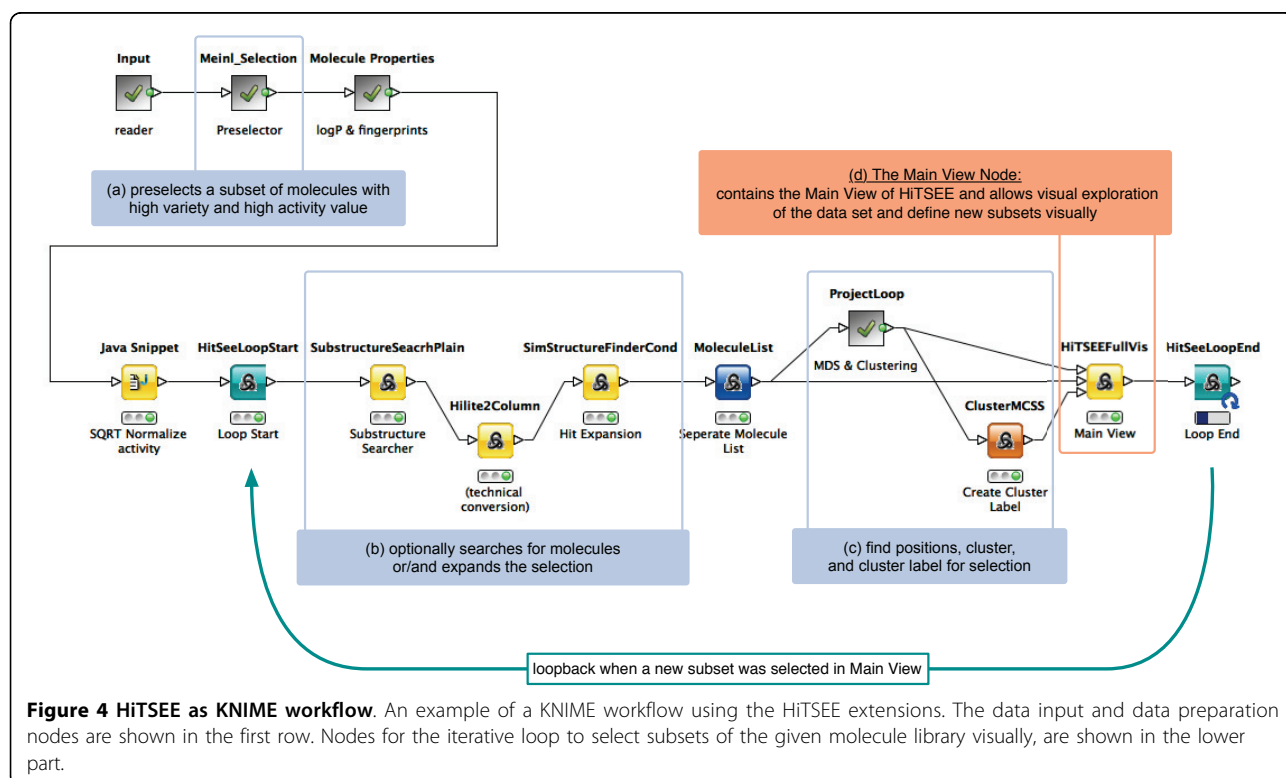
Input
reader

Meinl_Selection
Preselector

Molecule Properties
logP & fingerprints

(a) preselects a subset of molecules with high variety and high activity value

(d) The Main View Node:
contains the Main View of HiTSEE and allows visual exploration of the data set and define new subsets visually

Java Snippet
SQRT Normalize activity

HitSeeLoopStart
Loop Start

SubstructureSeacrhPlain
Substructure Searcher

Hilite2Column
(technical conversion)

SimStructureFinderCond
Hit Expansion

MoleculeList
Seperate Molecule List

ProjectLoop
MDS & Clustering

ClusterMCSS
Create Cluster Label

HiTSEEFullVis
Main View

HitSeeLoopEnd
Loop End

(b) optionally searches for molecules or/and expands the selection

(c) find positions, cluster, and cluster label for selection

loopback when a new subset was selected in Main View

**Figure 4 HiTSEE as KNIME workflow**. An example of a KNIME workflow using the HiTSEE extensions. The data input and data preparation nodes are shown in the first row. Nodes for the iterative loop to select subsets of the given molecule library visually, are shown in the lower part.